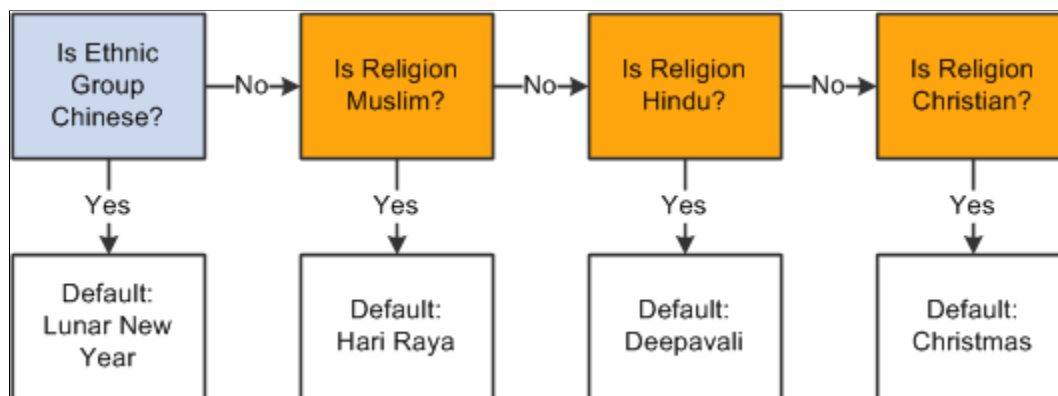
Is Ethnic Group Chinese?

No

Is Religion Muslim?

No

Is Religion Hindu?

No

Is Religion Christian?

Yes

Default: Lunar New Year

Yes

Default: Hari Raya

Yes

Default: Deepavali

Yes

Default: Christmas